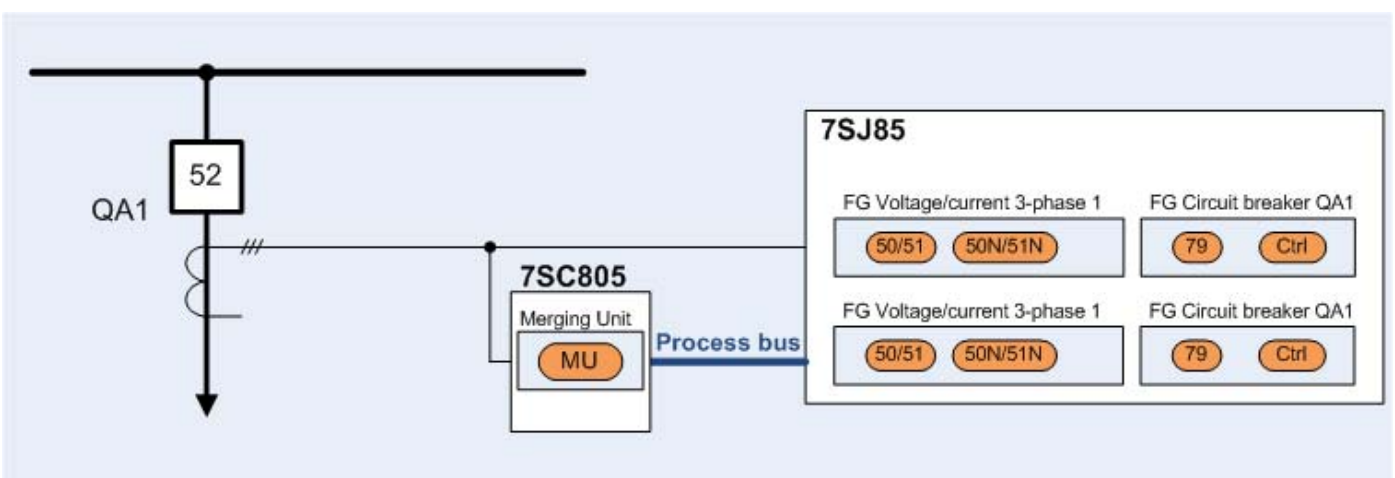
52

QA1

///

7SC805

Merging Unit

MU

Process bus

7SJ85

FG Voltage/current 3-phase 1

50/51 50N/51N

FG Circuit breaker QA1

79 Ctrl

FG Voltage/current 3-phase 1

50/51 50N/51N

FG Circuit breaker QA1

79 Ctrl